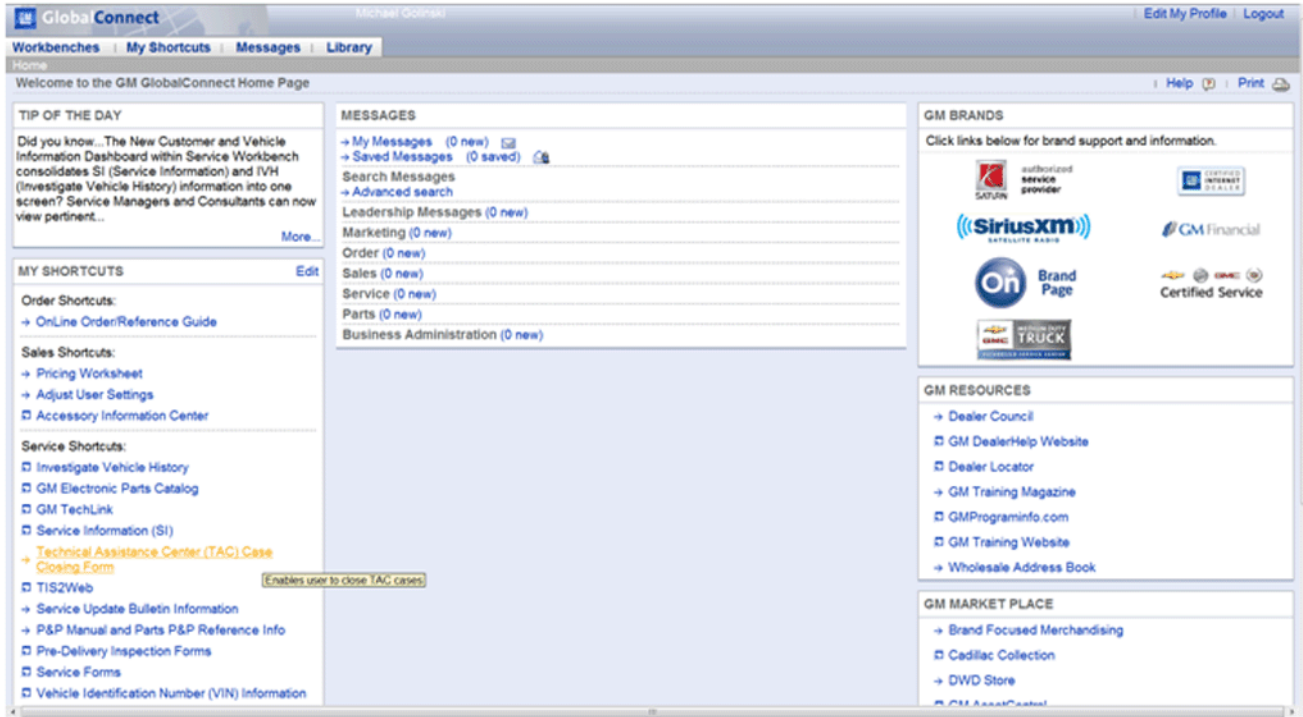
GM GlobalConnect

Michael Golinski

Edit My Profile | Logout

Workbenches | My Shortcuts | Messages | Library

Home

Welcome to the GM GlobalConnect Home Page

Help | Print

TIP OF THE DAY

Did you know...The New Customer and Vehicle Information Dashboard within Service Workbench consolidates SI (Service Information) and IVH (Investigate Vehicle History) information into one screen? Service Managers and Consultants can now view pertinent...

More...

MY SHORTCUTS Edit

Order Shortcuts:

OnLine Order/Reference Guide

Sales Shortcuts:

Pricing Worksheet

Adjust User Settings

Accessory Information Center

Service Shortcuts:

Investigate Vehicle History

GM Electronic Parts Catalog

GM TechLink

Service Information (SI)

Technical Assistance Center (TAC) Case Closing Form

Enables user to close TAC cases

TIS2Web

Service Update Bulletin Information

P&P Manual and Parts P&P Reference Info

Pre-Delivery Inspection Forms

Service Forms

Vehicle Identification Number (VIN) Information

MESSAGES

My Messages (0 new)

Saved Messages (0 saved)

Search Messages

Advanced search

Leadership Messages (0 new)

Marketing (0 new)

Order (0 new)

Sales (0 new)

Service (0 new)

Parts (0 new)

Business Administration (0 new)

GM BRANDS

Click links below for brand support and information.

SATURN authorized service provider

CERTIFIED INTERNET DEALER

SiriusXM SATELLITE RADIO

GM Financial

On Brand Page

GMC Certified Service

GMC MEDIUM DUTY TRUCK

GM RESOURCES

Dealer Council

GM DealerHelp Website

Dealer Locator

GM Training Magazine

GMProgramInfo.com

GM Training Website

Wholesale Address Book

GM MARKET PLACE

Brand Focused Merchandising

Cadillac Collection

DWD Store

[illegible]